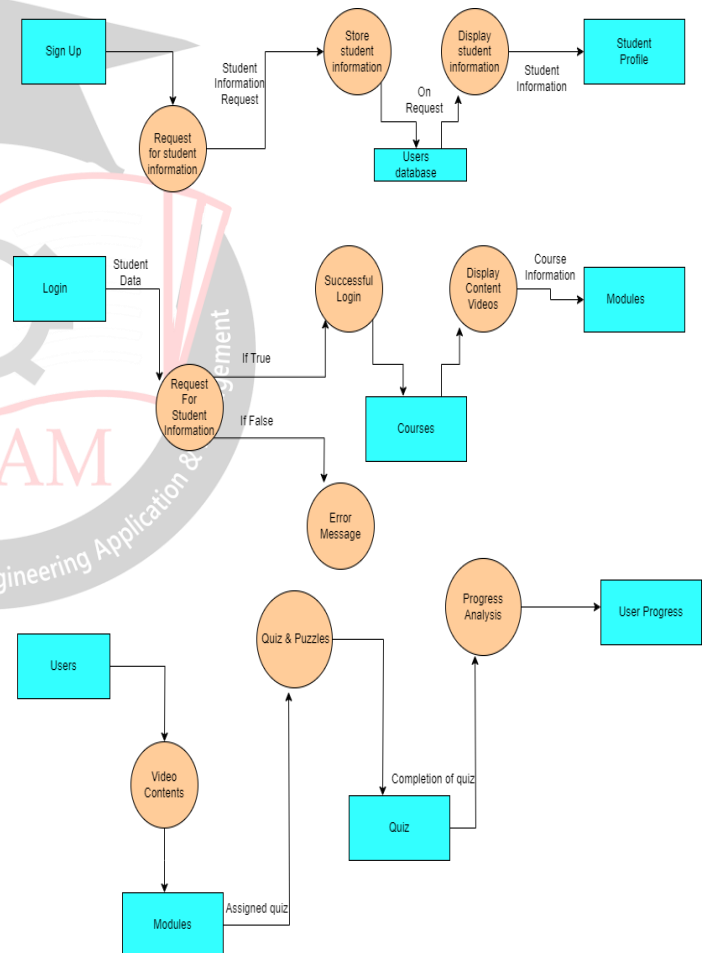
Sign Up

Student Information Request

Request for student information

Store student information

On Request

Users database

Display student information

Student Information

Student Profile

Login

Student Data

Request For Student Information

If True

If False

Successful Login

Courses

Display Content Videos

Course Information

Modules

Error Message

Users

Video Contents

Modules

Assigned quiz

Quiz & Puzzles

Completion of quiz

Quiz

Progress Analysis

User Progress

AM

Engineering Application & Management